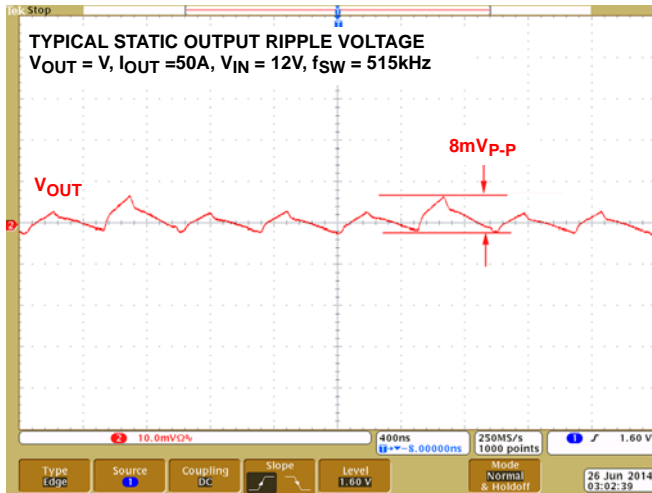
Tek Stop

TYPICAL STATIC OUTPUT RIPPLE VOLTAGE
$V_{OUT}$ = V, $I_{OUT}$ =50A, $V_{IN}$ = 12V, $f_{SW}$ = 515kHz

8m$V_{P-P}$

$V_{OUT}$

2

2 10.0mVΩ∿

400ns
T→▼-8.00000ns

250MS/s
1000 points

1 ∫ 1.60 V

Type
Edge

Source
1

Coupling
DC

Slope

Level
1.60 V

Mode
Normal
& Holdoff

26 Jun 2014
03:02:39